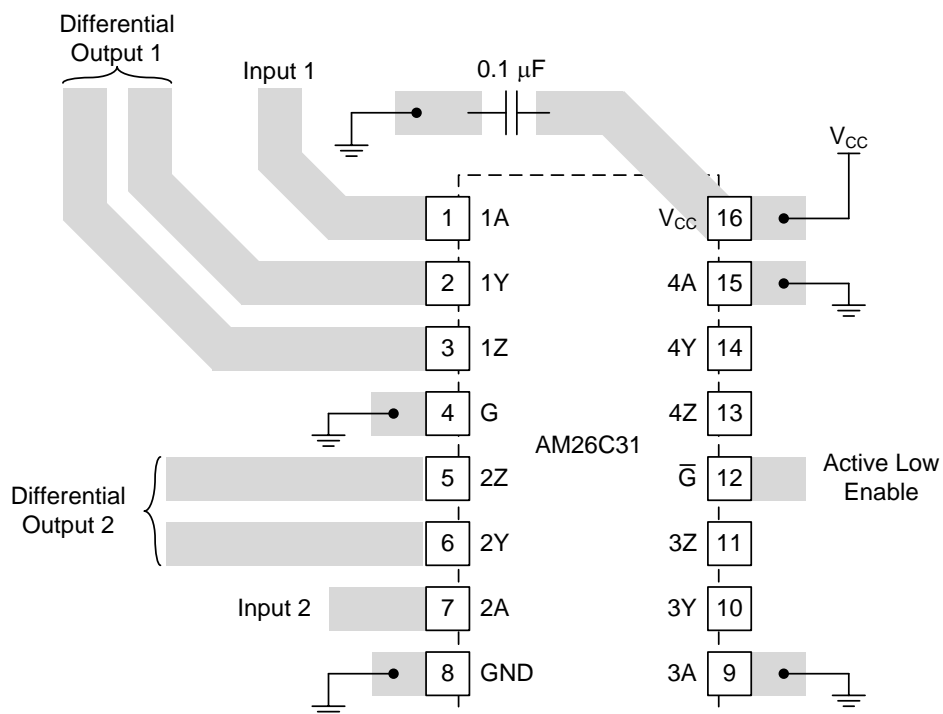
Differential Output 1

Input 1

0.1 μF

$V_{CC}$

1 1A

2 1Y

3 1Z

4 G

5 2Z

6 2Y

7 2A

8 GND

$V_{CC}$ 16

4A 15

4Y 14

4Z 13

AM26C31

$\overline{G}$ 12

3Z 11

3Y 10

3A 9

Active Low Enable

Differential Output 2

Input 2